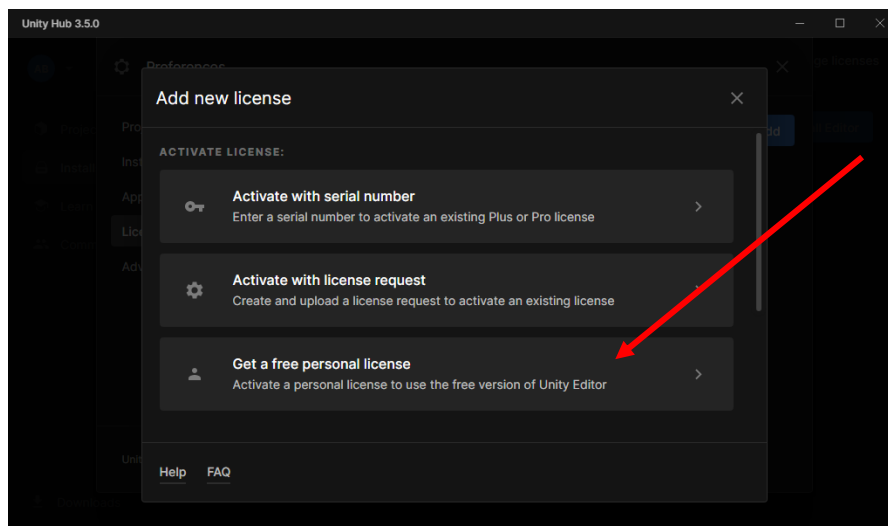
Unity Hub 3.5.0

Preferences

Add new license

ACTIVATE LICENSE:

Activate with serial number
Enter a serial number to activate an existing Plus or Pro license

Activate with license request
Create and upload a license request to activate an existing license

Get a free personal license
Activate a personal license to use the free version of Unity Editor

Help FAQ